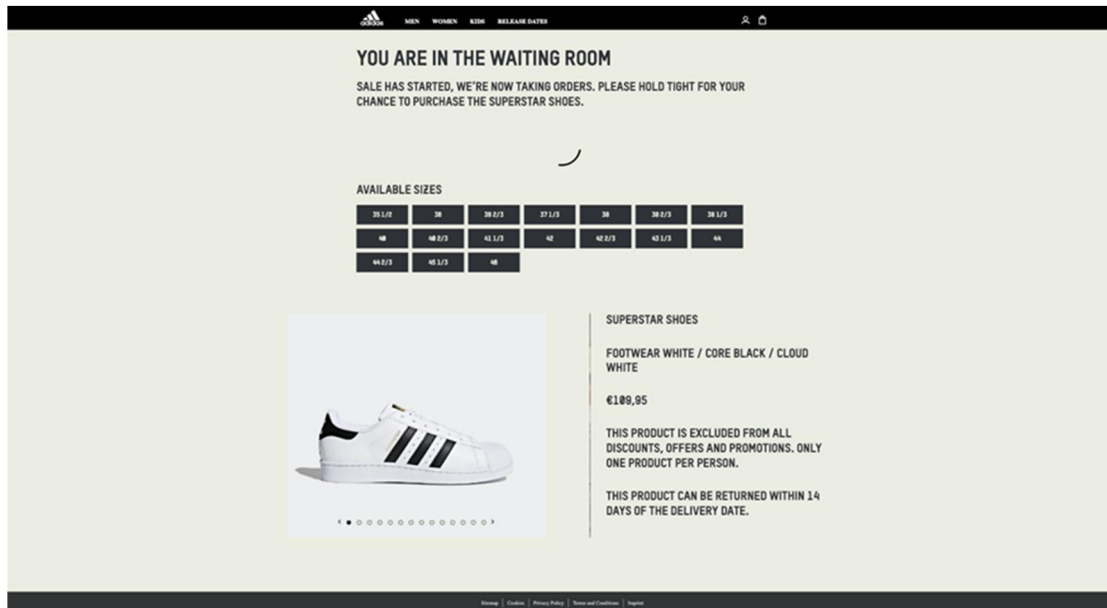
adidas MEN WOMEN KIDS RELEASE DATES

YOU ARE IN THE WAITING ROOM

SALE HAS STARTED, WE'RE NOW TAKING ORDERS. PLEASE HOLD TIGHT FOR YOUR CHANCE TO PURCHASE THE SUPERSTAR SHOES.

AVAILABLE SIZES

| 35 1/2 | 36 | 36 2/3 | 37 1/3 | 38 | 38 2/3 | 39 1/3 |
|---|---|---|---|---|---|---|
| 40 | 40 2/3 | 41 1/3 | 42 | 42 2/3 | 43 1/3 | 44 |
| 44 2/3 | 45 1/3 | 46 | | | | |

SUPERSTAR SHOES

FOOTWEAR WHITE / CORE BLACK / CLOUD WHITE

€109,95

THIS PRODUCT IS EXCLUDED FROM ALL DISCOUNTS, OFFERS AND PROMOTIONS. ONLY ONE PRODUCT PER PERSON.

THIS PRODUCT CAN BE RETURNED WITHIN 14 DAYS OF THE DELIVERY DATE.

Sitemap | Cookies | Privacy Policy | Terms and Conditions | Imprint